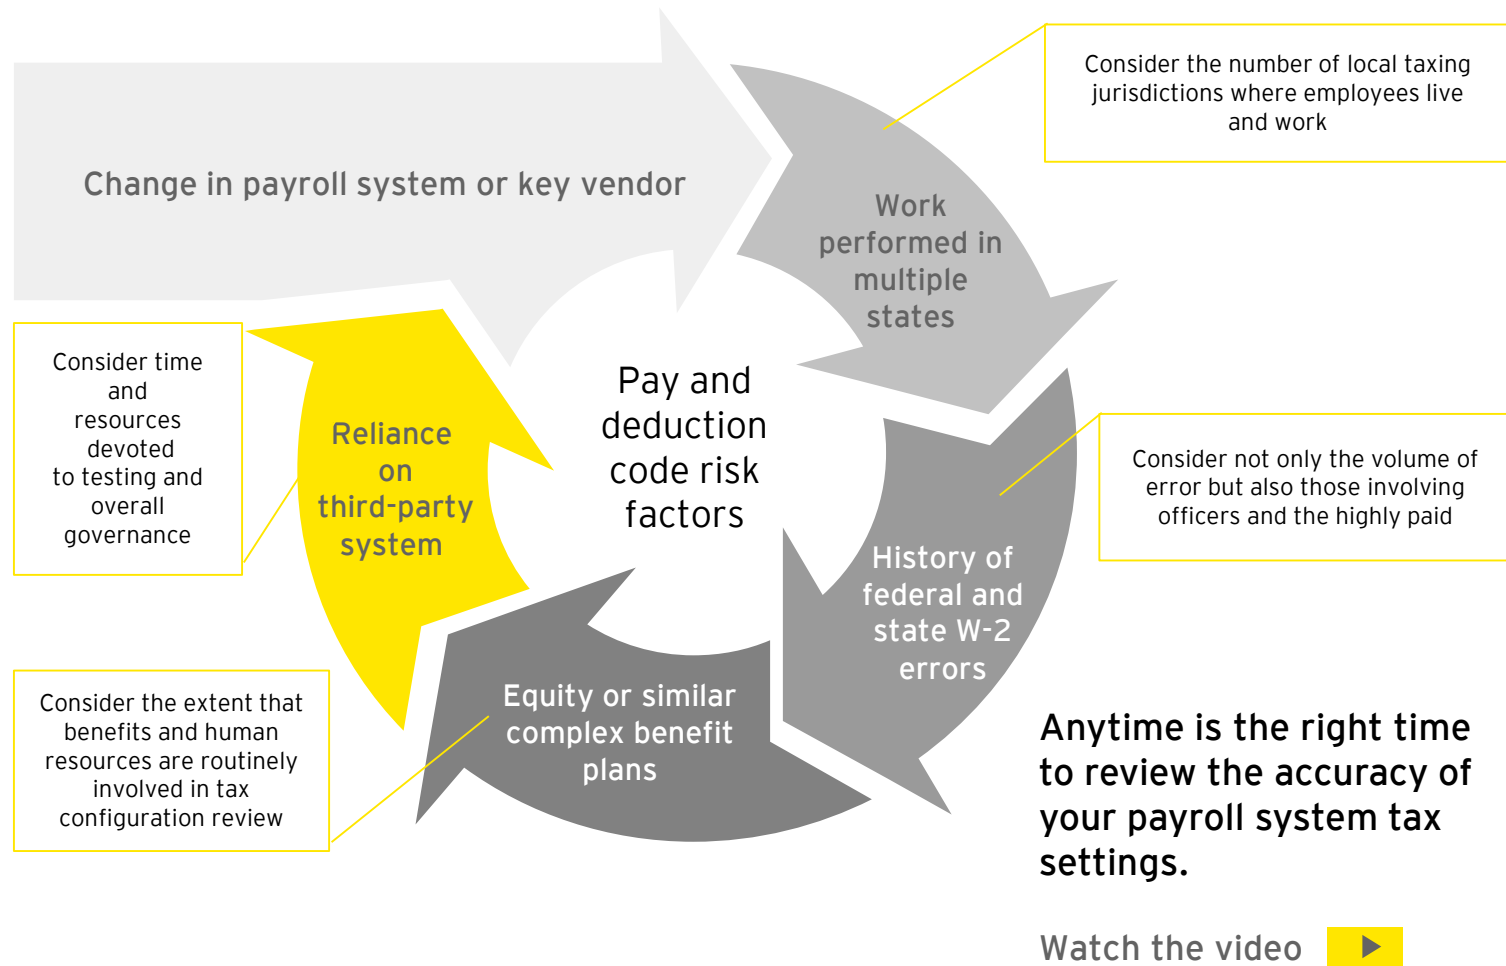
Change in payroll system or key vendor

Consider the number of local taxing jurisdictions where employees live and work

Work performed in multiple states

Consider time and resources devoted to testing and overall governance

Reliance on third-party system

Pay and deduction code risk factors

Consider not only the volume of error but also those involving officers and the highly paid

History of federal and state W-2 errors

Equity or similar complex benefit plans

Consider the extent that benefits and human resources are routinely involved in tax configuration review

Anytime is the right time to review the accuracy of your payroll system tax settings.

Watch the video